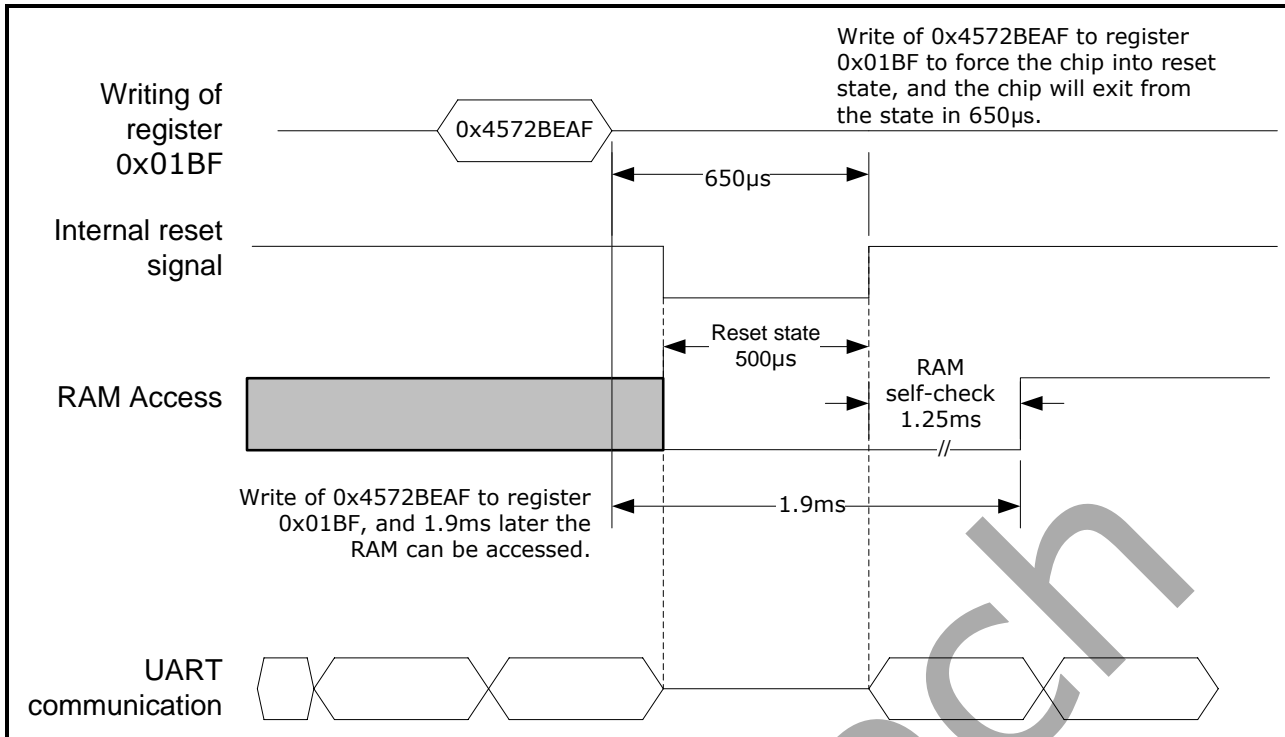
Write of 0x4572BEAF to register 0x01BF to force the chip into reset state, and the chip will exit from the state in 650μs.

Writing of register 0x01BF

0x4572BEAF

650μs

Internal reset signal

Reset state 500μs

RAM Access

RAM self-check 1.25ms

Write of 0x4572BEAF to register 0x01BF, and 1.9ms later the RAM can be accessed.

1.9ms

UART communication